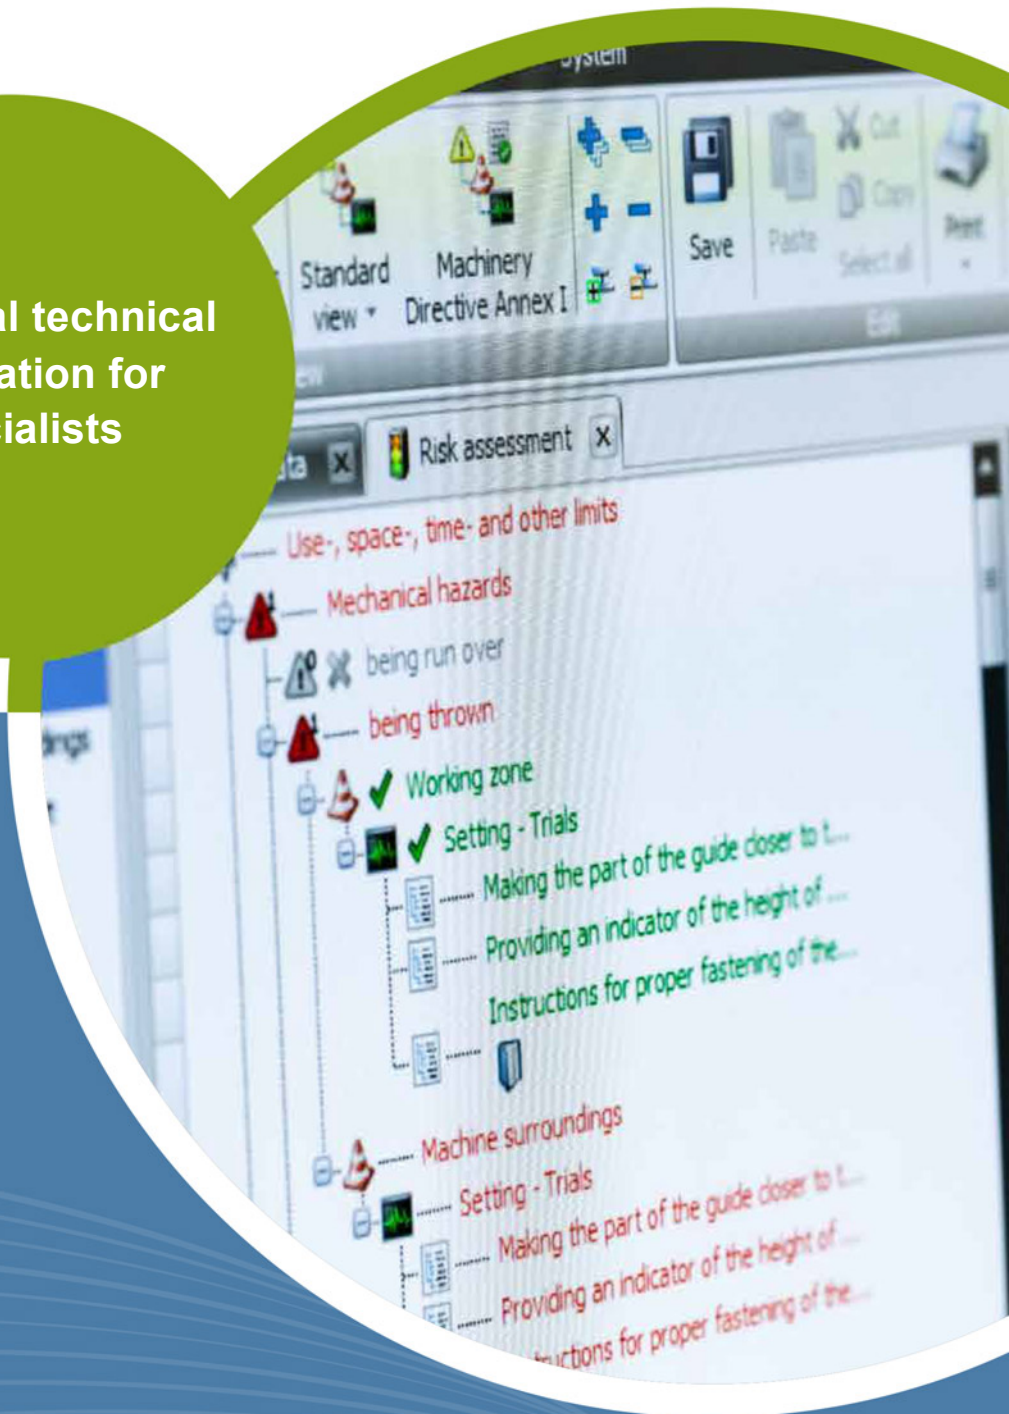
al technical
ation for
cialists

System

Standard view

Machinery Directive Annex I

Save

Paste

Cut

Copy

Select all

Print

Edit

iew

ta

Risk assessment

Use-, space-, time- and other limits

Mechanical hazards

being run over

being thrown

Working zone

Setting - Trials

Making the part of the guide closer to t...

Providing an indicator of the height of ...

Instructions for proper fastening of the...

Machine surroundings

Setting - Trials

Making the part of the guide closer to t...

Providing an indicator of the height of ...

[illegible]uctions for proper fastening of the...

dings